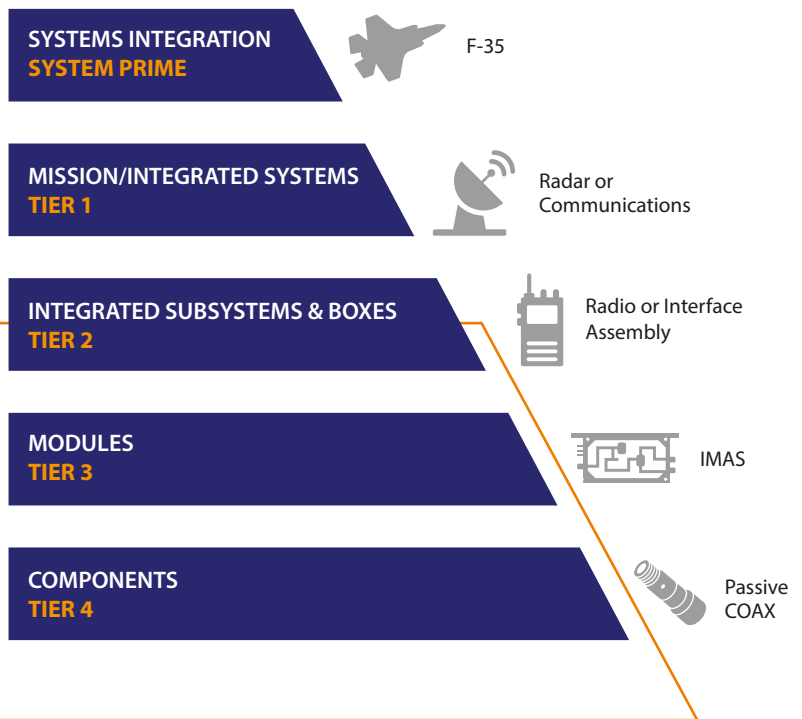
SYSTEMS INTEGRATION
SYSTEM PRIME

F-35

MISSION/INTEGRATED SYSTEMS
TIER 1

Radar or Communications

INTEGRATED SUBSYSTEMS & BOXES
TIER 2

Radio or Interface Assembly

MODULES
TIER 3

IMAS

COMPONENTS
TIER 4

Passive COAX